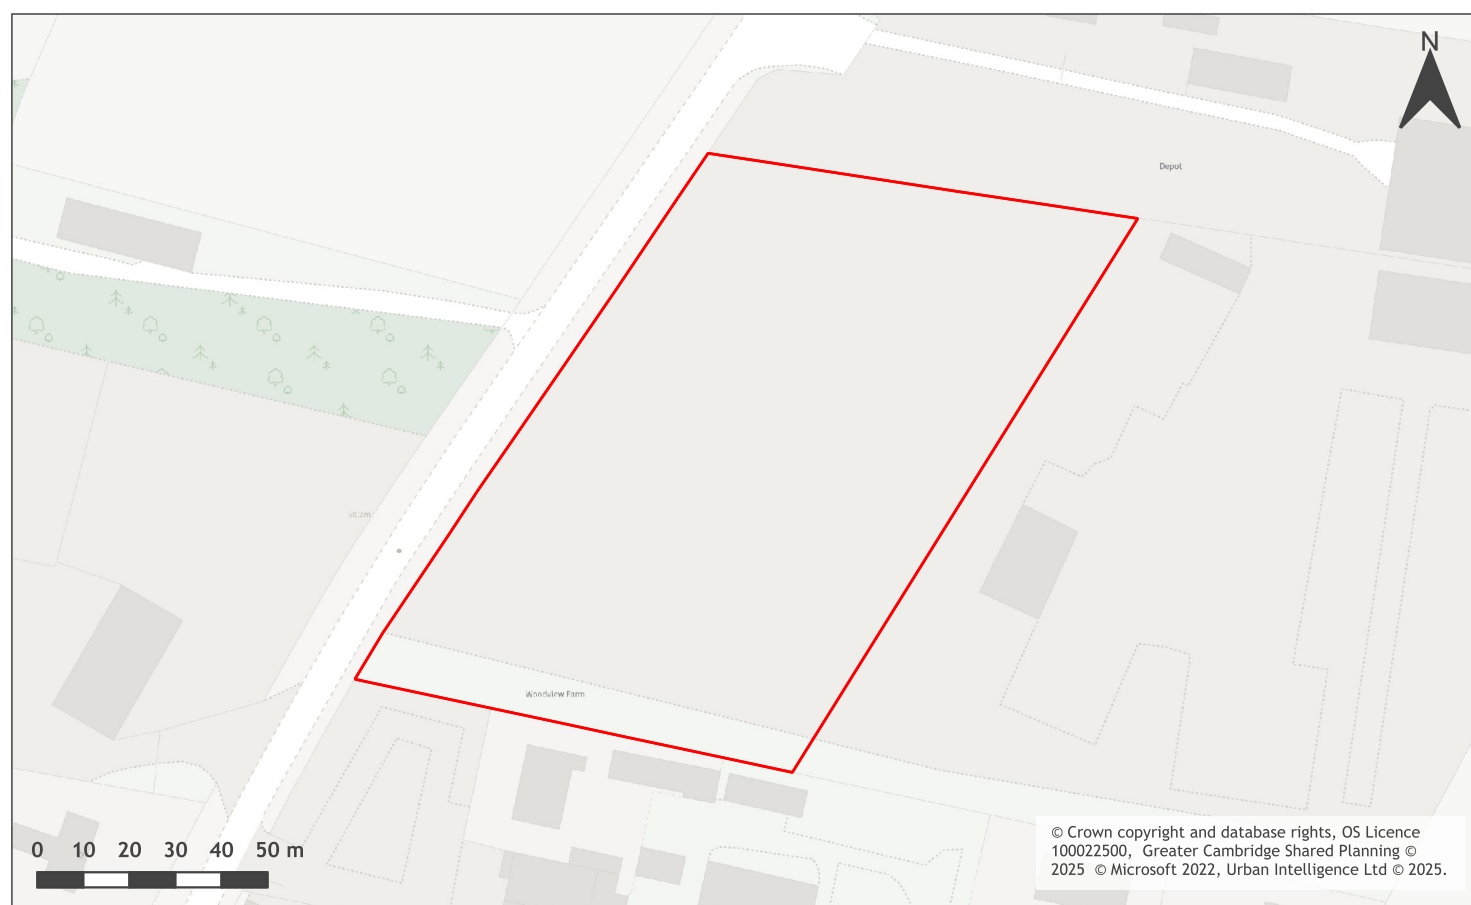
N

Depot

50.2m

Woodview Farm

0 10 20 30 40 50 m

© Crown copyright and database rights, OS Licence 100022500, Greater Cambridge Shared Planning © 2025 © Microsoft 2022, Urban Intelligence Ltd © 2025.